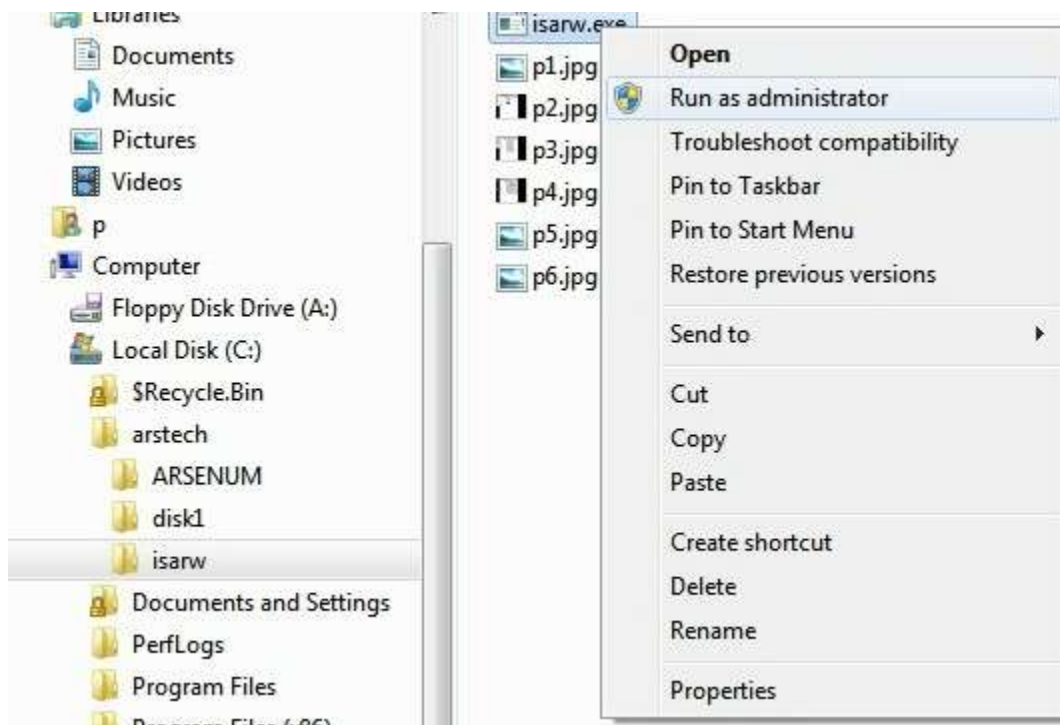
Libraries
Documents
Music
Pictures
Videos
p
Computer
Floppy Disk Drive (A:)
Local Disk (C:)
$Recycle.Bin
arstech
ARSENUM
disk1
isarw
Documents and Settings
PerfLogs
Program Files
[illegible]

isarw.exe
p1.jpg
p2.jpg
p3.jpg
p4.jpg
p5.jpg
p6.jpg

Open
Run as administrator
Troubleshoot compatibility
Pin to Taskbar
Pin to Start Menu
Restore previous versions
Send to
Cut
Copy
Paste
Create shortcut
Delete
Rename
Properties